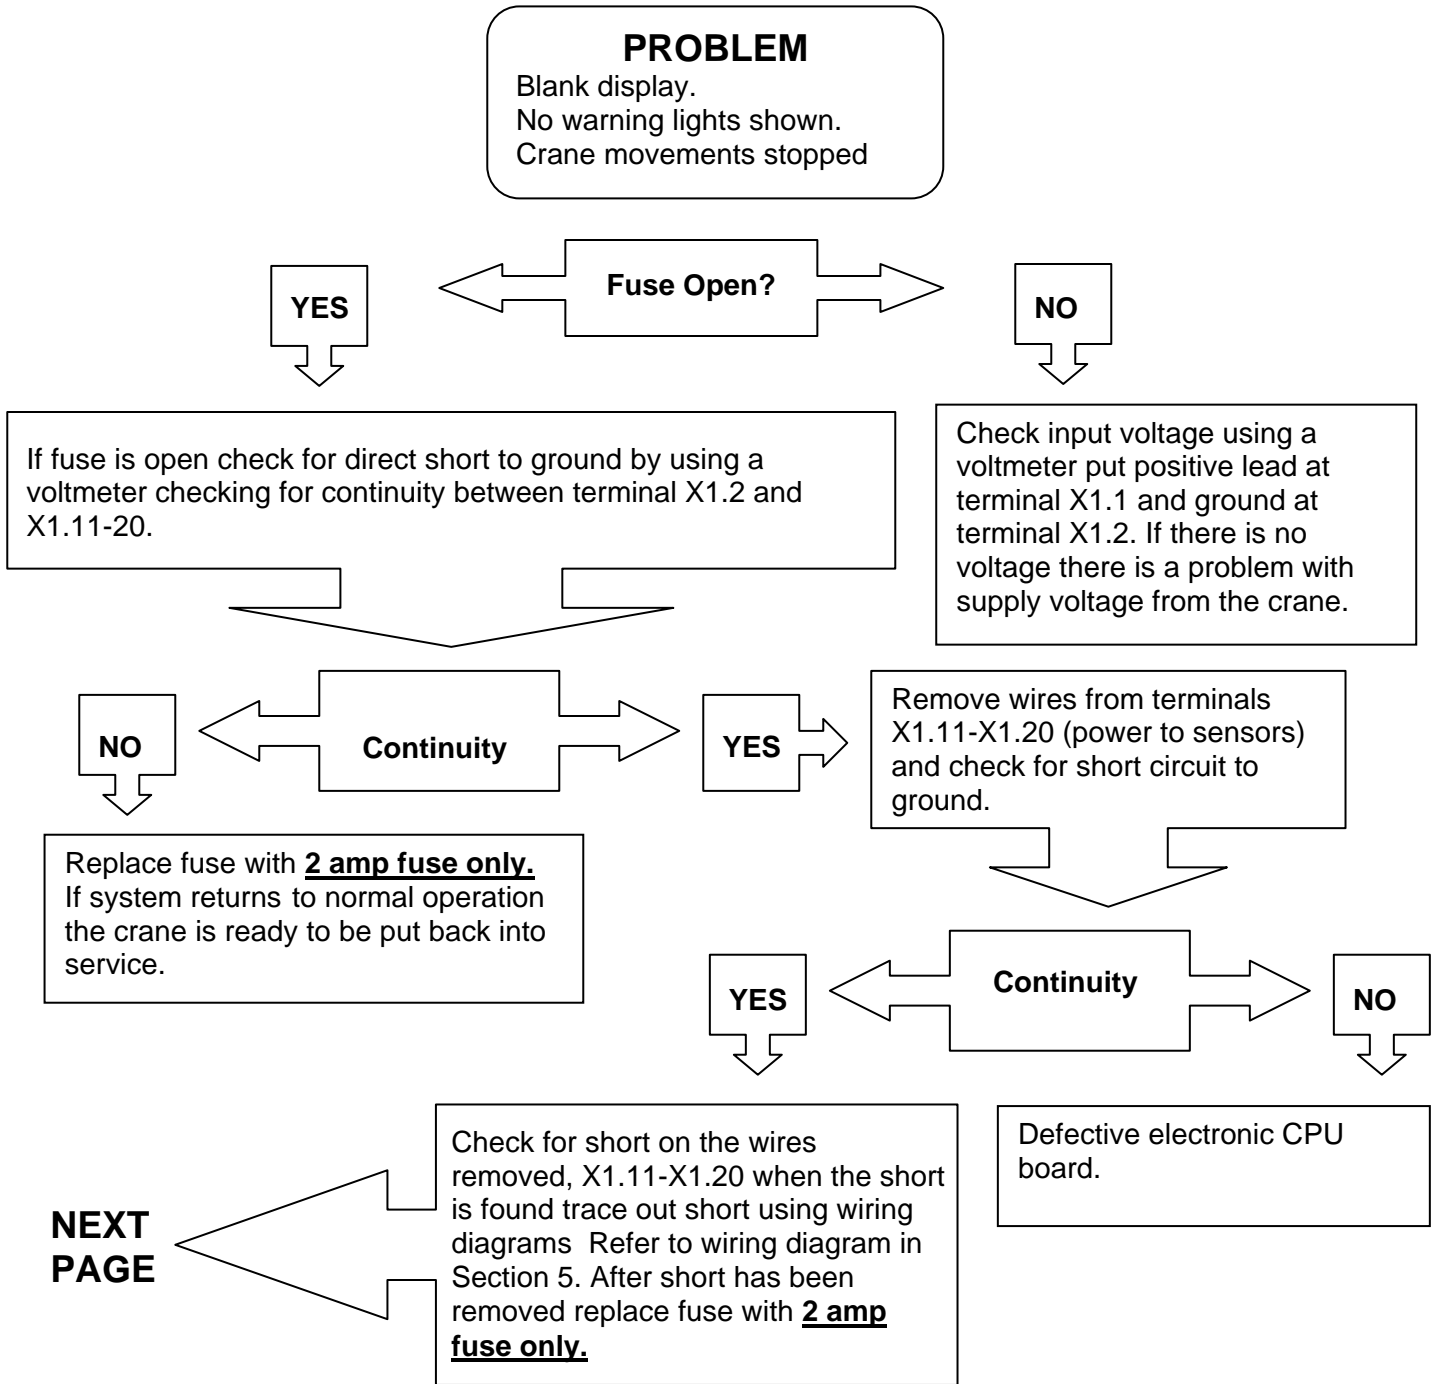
PROBLEM
Blank display.
No warning lights shown.
Crane movements stopped

Fuse Open?

YES

NO

If fuse is open check for direct short to ground by using a voltmeter checking for continuity between terminal X1.2 and X1.11-20.

Check input voltage using a voltmeter put positive lead at terminal X1.1 and ground at terminal X1.2. If there is no voltage there is a problem with supply voltage from the crane.

NO

Continuity

YES

Remove wires from terminals X1.11-X1.20 (power to sensors) and check for short circuit to ground.

Replace fuse with **2 amp fuse only.** If system returns to normal operation the crane is ready to be put back into service.

YES

Continuity

NO

NEXT PAGE

Check for short on the wires removed, X1.11-X1.20 when the short is found trace out short using wiring diagrams Refer to wiring diagram in Section 5. After short has been removed replace fuse with **2 amp fuse only.**

Defective electronic CPU board.